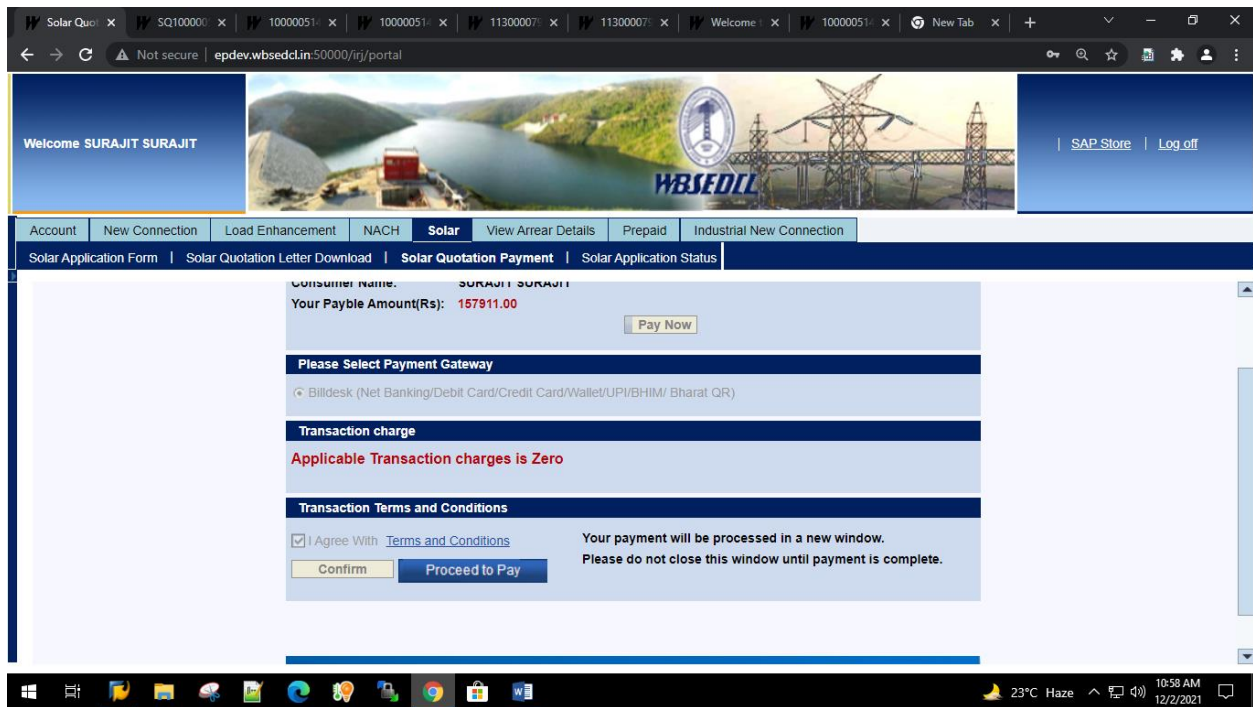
Solar Quot ×  SQ100000 ×  10000051 ×  10000051 ×  11300007 ×  11300007 ×  Welcome ×  10000051 ×  New Tab ×  +

Not secure | epdev.wbsedcl.in:50000/irj/portal

Welcome SURAJIT SURAJIT

WBSEDCL

| SAP Store | Log off

Account | New Connection | Load Enhancement | NACH | Solar | View Arrear Details | Prepaid | Industrial New Connection

Solar Application Form | Solar Quotation Letter Download | Solar Quotation Payment | Solar Application Status

Consumer Name: SURAJIT SURAJIT
Your Payble Amount(Rs): 157911.00

Pay Now

Please Select Payment Gateway

Billdesk (Net Banking/Debit Card/Credit Card/Wallet/UPI/BHIM/ Bharat QR)

Transaction charge

Applicable Transaction charges is Zero

Transaction Terms and Conditions

I Agree With Terms and Conditions

Confirm Proceed to Pay

Your payment will be processed in a new window.
Please do not close this window until payment is complete.

23°C Haze 10:58 AM 12/2/2021